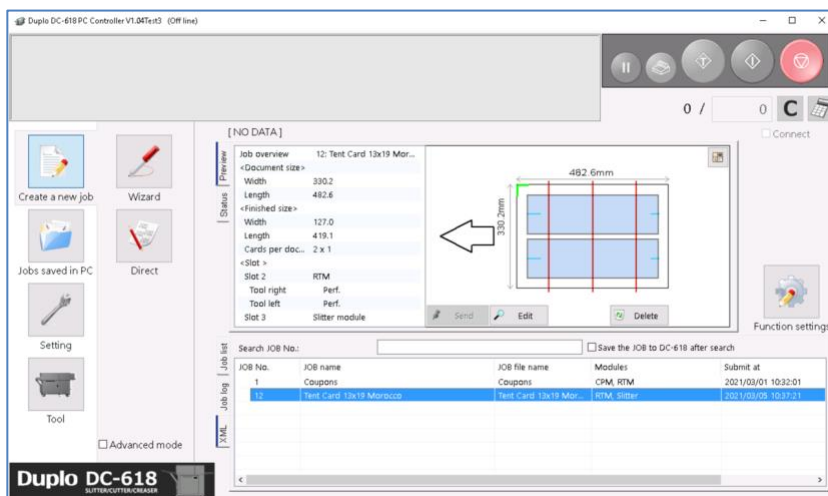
Duplo DC-618 PC Controller V1.04Test3 (Off line)

0 / 0 C

Connect

Create a new job

Wizard

Jobs saved in PC

Direct

Setting

Tool

Advanced mode

Duplo DC-618
SLITTER/CUTTER/CREASER

[NO DATA]

Preview

Status

| | |
|---|---|
| Job overview | 12: Tent Card 13x19 Mor... |
| <Document size> | |
| Width | 330.2 |
| Length | 482.6 |
| <Finished size> | |
| Width | 127.0 |
| Length | 419.1 |
| Cards per doc... | 2 x 1 |
| <Slot > | |
| Slot 2 | RTM |
| Tool right | Perf. |
| Tool left | Perf. |
| Slot 3 | Slitter module |

482.6mm

330.2mm

Send

Edit

Delete

Function settings

Job list

Job log

XML

Search JOB No.:

Save the JOB to DC-618 after search

| JOB No. | JOB name | JOB file name | Modules | Submit at |
|---|---|---|---|---|
| 1 | Coupons | Coupons | CPM, RTM | 2021/03/01 10:32:01 |
| 12 | Tent Card 13x19 Morocco | Tent Card 13x19 Mor... | RTM, Slitter | 2021/03/05 10:37:21 |